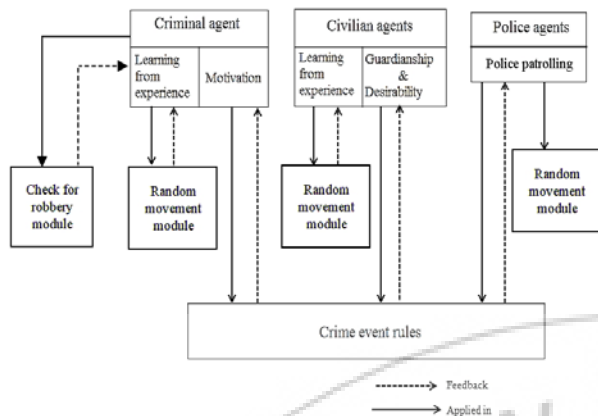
Criminal agent

Learning from experience

Motivation

Civilian agents

Learning from experience

Guardianship & Desirability

Police agents

Police patrolling

Check for robbery module

Random movement module

Random movement module

Random movement module

Crime event rules

Feedback

Applied in